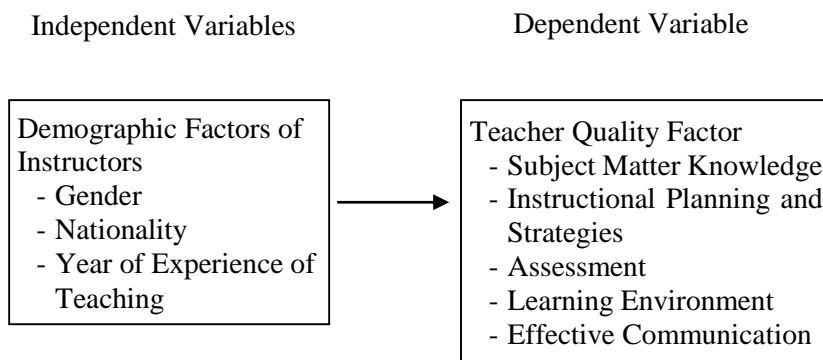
Independent Variables

Dependent Variable

Demographic Factors of Instructors
- Gender
- Nationality
- Year of Experience of Teaching

Teacher Quality Factor
- Subject Matter Knowledge
- Instructional Planning and Strategies
- Assessment
- Learning Environment
- Effective Communication